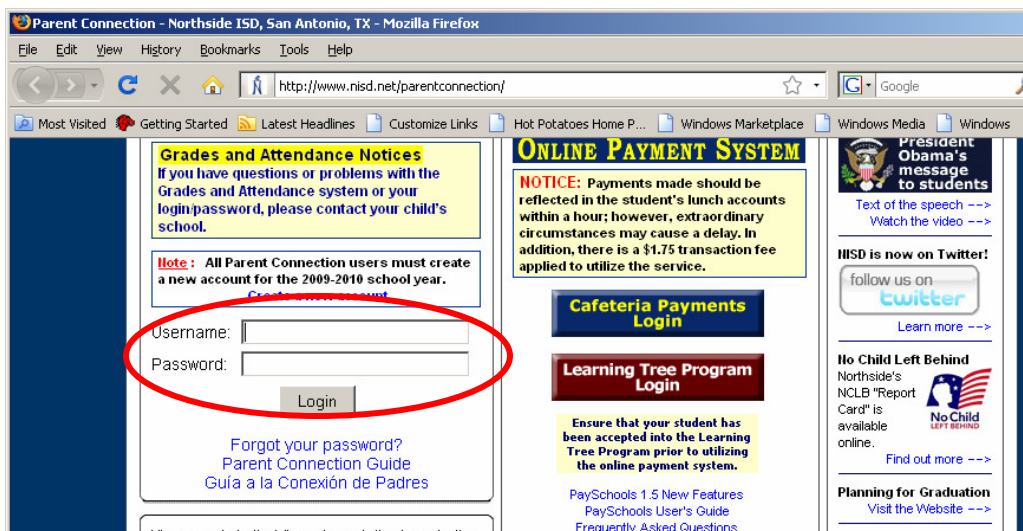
Parent Connection - Northside ISD, San Antonio, TX - Mozilla Firefox

File Edit View History Bookmarks Tools Help

http://www.nisd.net/parentconnection/

Google

Most Visited Getting Started Latest Headlines Customize Links Hot Potatoes Home P... Windows Marketplace Windows Media Windows

Grades and Attendance Notices
If you have questions or problems with the Grades and Attendance system or your login/password, please contact your child's school.

Note: All Parent Connection users must create a new account for the 2009-2010 school year.
Create a new account

Username:
Password:
Login

Forgot your password?
Parent Connection Guide
Guía a la Conexión de Padres

ONLINE PAYMENT SYSTEM

NOTICE: Payments made should be reflected in the student's lunch accounts within a hour; however, extraordinary circumstances may cause a delay. In addition, there is a $1.75 transaction fee applied to utilize the service.

Cafeteria Payments Login

Learning Tree Program Login

Ensure that your student has been accepted into the Learning Tree Program prior to utilizing the online payment system.

PaySchools 1.5 New Features
PaySchools User's Guide
Frequently Asked Questions

President Obama's message to students
Text of the speech -->
Watch the video -->

NISD is now on Twitter!
follow us on twitter
Learn more -->

No Child Left Behind
Northside's NCLB "Report Card" is available online.
No Child LEFT BEHIND
Find out more -->

Planning for Graduation
Visit the Website -->